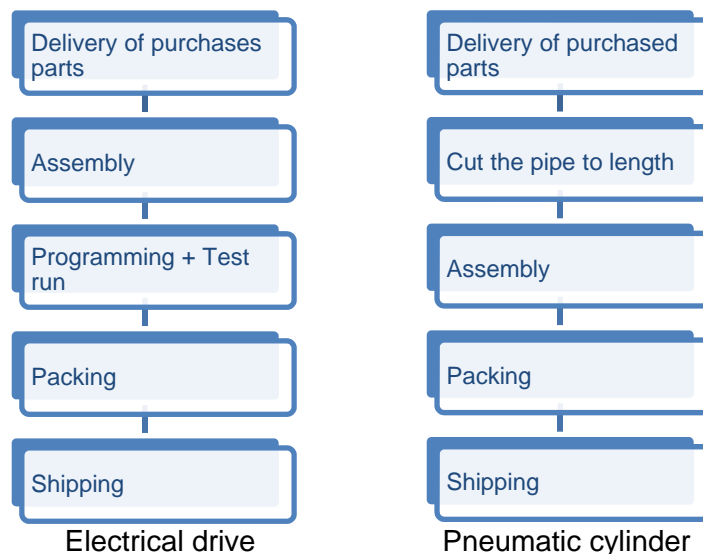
Delivery of purchases parts

Assembly

Programming + Test run

Packing

Shipping

Electrical drive

Delivery of purchased parts

Cut the pipe to length

Assembly

Packing

Shipping

Pneumatic cylinder